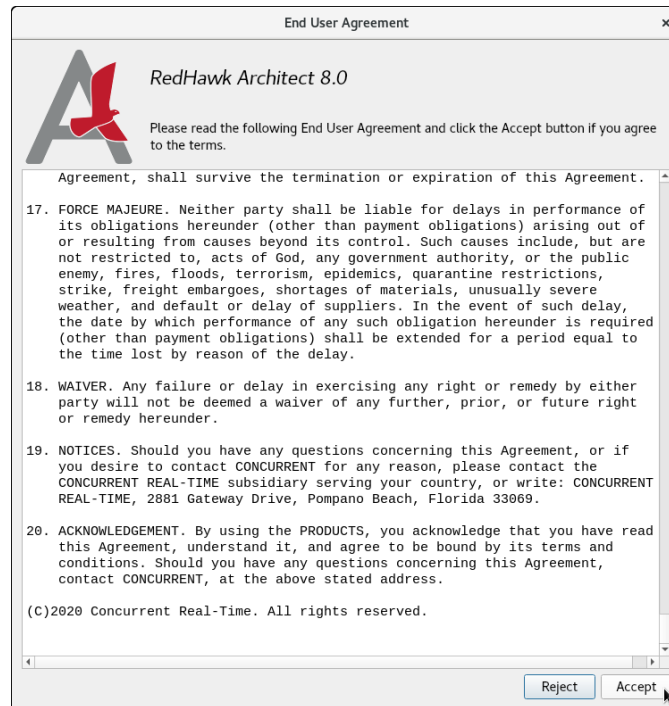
End User Agreement

RedHawk Architect 8.0

Please read the following End User Agreement and click the Accept button if you agree to the terms.

Agreement, shall survive the termination or expiration of this Agreement.

17. FORCE MAJEURE. Neither party shall be liable for delays in performance of its obligations hereunder (other than payment obligations) arising out of or resulting from causes beyond its control. Such causes include, but are not restricted to, acts of God, any government authority, or the public enemy, fires, floods, terrorism, epidemics, quarantine restrictions, strike, freight embargoes, shortages of materials, unusually severe weather, and default or delay of suppliers. In the event of such delay, the date by which performance of any such obligation hereunder is required (other than payment obligations) shall be extended for a period equal to the time lost by reason of the delay.

18. WAIVER. Any failure or delay in exercising any right or remedy by either party will not be deemed a waiver of any further, prior, or future right or remedy hereunder.

19. NOTICES. Should you have any questions concerning this Agreement, or if you desire to contact CONCURRENT for any reason, please contact the CONCURRENT REAL-TIME subsidiary serving your country, or write: CONCURRENT REAL-TIME, 2881 Gateway Drive, Pompano Beach, Florida 33069.

20. ACKNOWLEDGEMENT. By using the PRODUCTS, you acknowledge that you have read this Agreement, understand it, and agree to be bound by its terms and conditions. Should you have any questions concerning this Agreement, contact CONCURRENT, at the above stated address.

(C)2020 Concurrent Real-Time. All rights reserved.

Reject Accept